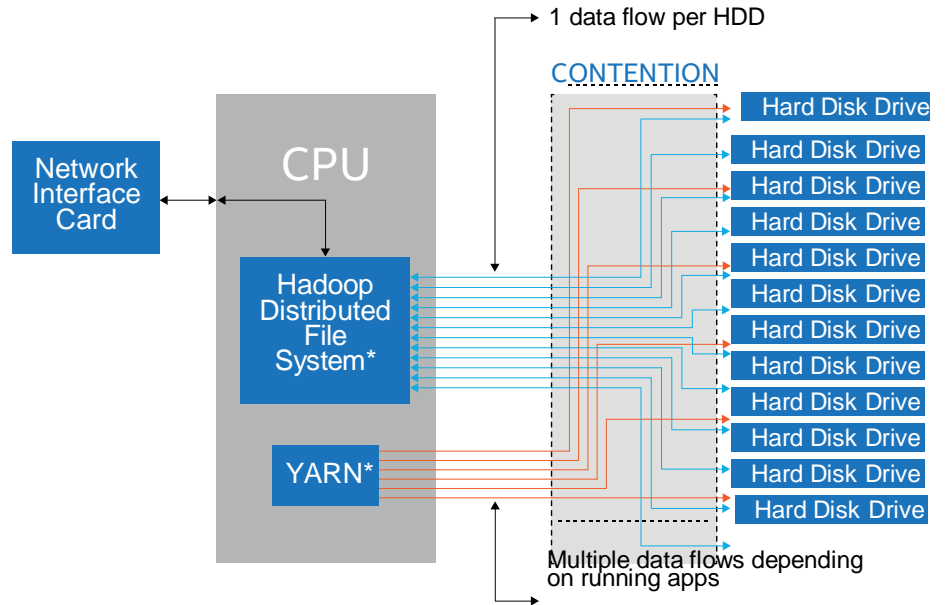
1 data flow per HDD

CONTENTION

Network Interface Card

CPU

Hadoop Distributed File System*

YARN*

Hard Disk Drive
Hard Disk Drive
Hard Disk Drive
Hard Disk Drive
Hard Disk Drive
Hard Disk Drive
Hard Disk Drive
Hard Disk Drive
Hard Disk Drive
Hard Disk Drive
Hard Disk Drive
Hard Disk Drive

Multiple data flows depending on running apps